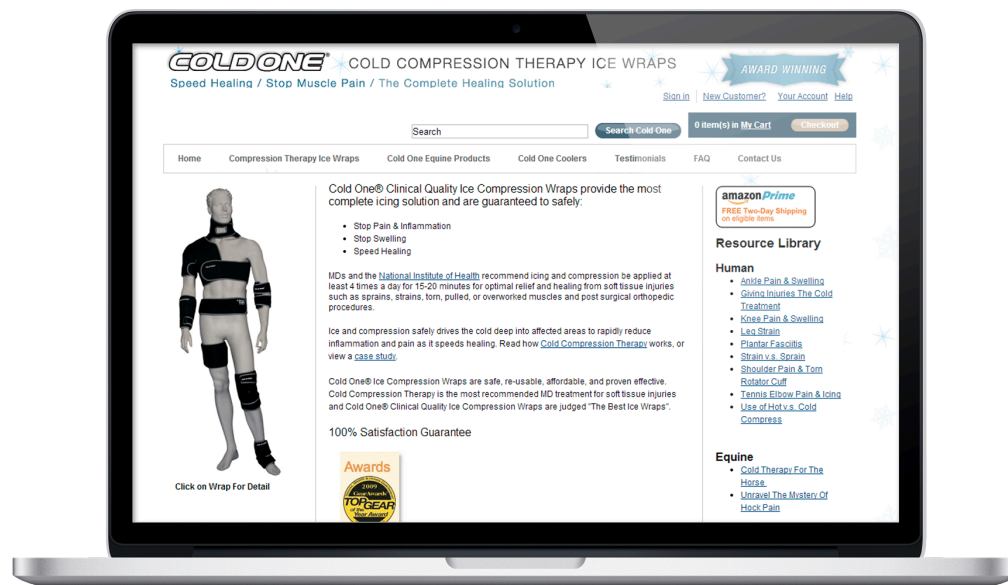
COLD ONE® COLD COMPRESSION THERAPY ICE WRAPS

Speed Healing / Stop Muscle Pain / The Complete Healing Solution

AWARD WINNING

Sign in | New Customer? | Your Account | Help

Search | Search Cold One | 0 item(s) in My Cart | Checkout

Home | Compression Therapy Ice Wraps | Cold One Equine Products | Cold One Coolers | Testimonials | FAQ | Contact Us

Click on Wrap For Detail

Cold One® Clinical Quality Ice Compression Wraps provide the most complete icing solution and are guaranteed to safely:

- Stop Pain & Inflammation
- Stop Swelling
- Speed Healing

MDs and the National Institute of Health recommend icing and compression be applied at least 4 times a day for 15-20 minutes for optimal relief and healing from soft tissue injuries such as sprains, strains, torn, pulled, or overworked muscles and post surgical orthopedic procedures.

Ice and compression safely drives the cold deep into affected areas to rapidly reduce inflammation and pain as it speeds healing. Read how Cold Compression Therapy works, or view a case study.

Cold One® Ice Compression Wraps are safe, re-usable, affordable, and proven effective. Cold Compression Therapy is the most recommended MD treatment for soft tissue injuries and Cold One® Clinical Quality Ice Compression Wraps are judged "The Best Ice Wraps".

100% Satisfaction Guarantee

Awards

2009 GearAwards TOP GEAR of the Year Award

amazon Prime
FREE Two-Day Shipping on eligible items

Resource Library

Human
- Ankle Pain & Swelling
- Giving Injuries The Cold Treatment
- Knee Pain & Swelling
- Leg Strain
- Plantar Fasciitis
- Strain v.s. Sprain
- Shoulder Pain & Torn Rotator Cuff
- Tennis Elbow Pain & Icing
- Use of Hot v.s. Cold Compress

Equine
- Cold Therapy For The Horse
- Unravel The Mystery Of Hock Pain